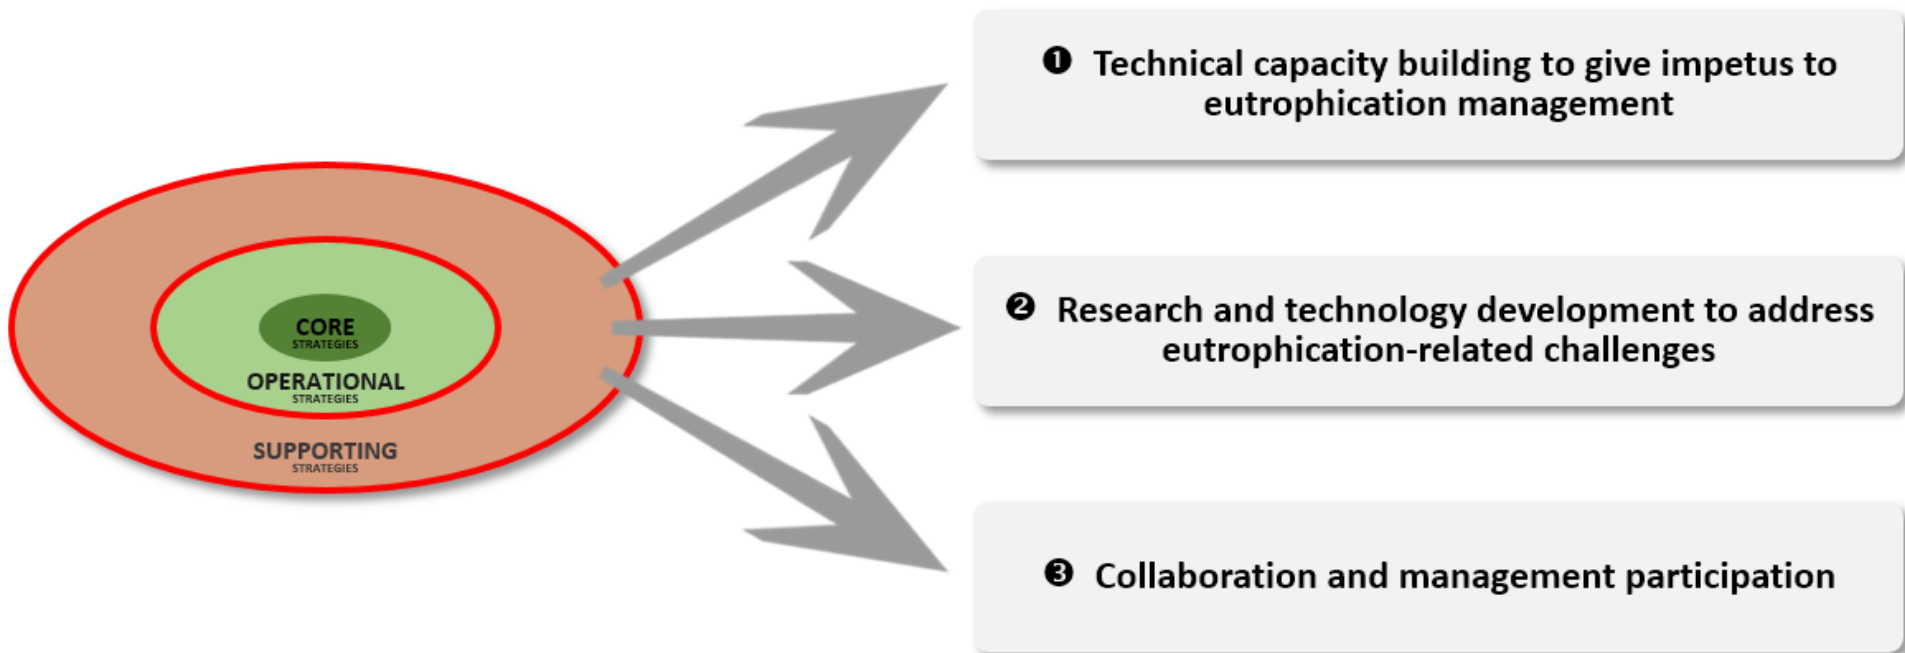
CORE
STRATEGIES
OPERATIONAL
STRATEGIES
SUPPORTING
STRATEGIES

❶ Technical capacity building to give impetus to eutrophication management

❷ Research and technology development to address eutrophication-related challenges

❸ Collaboration and management participation